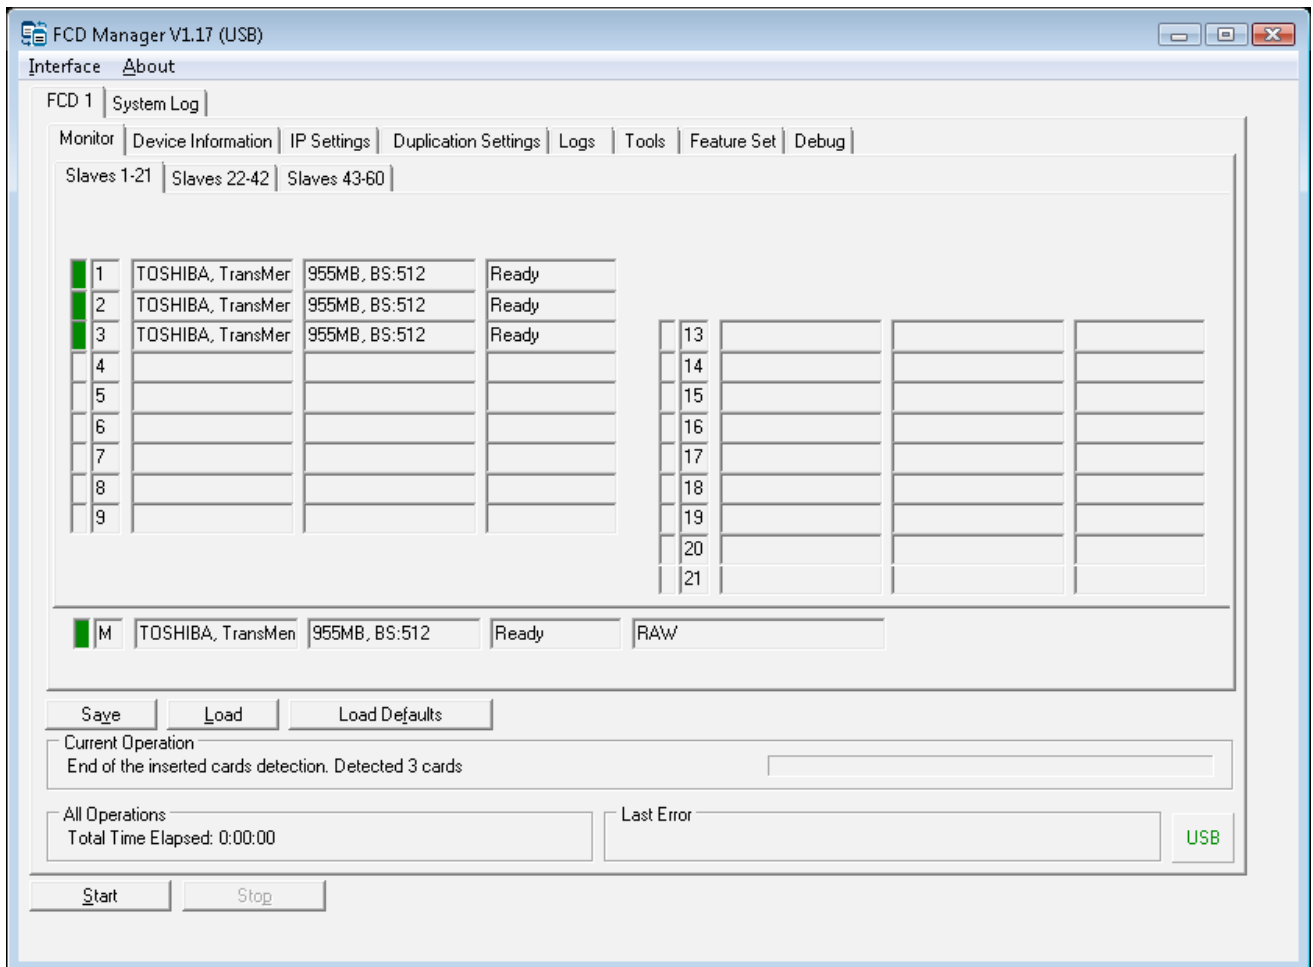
FCD Manager V1.17 (USB)

Interface About

FCD 1 | System Log

Monitor | Device Information | IP Settings | Duplication Settings | Logs | Tools | Feature Set | Debug

Slaves 1-21 | Slaves 22-42 | Slaves 43-60

| | | | |
|---|---|---|---|
| 1 | TOSHIBA, TransMer | 955MB, BS:512 | Ready |
| 2 | TOSHIBA, TransMer | 955MB, BS:512 | Ready |
| 3 | TOSHIBA, TransMer | 955MB, BS:512 | Ready |
| 4 | | | |
| 5 | | | |
| 6 | | | |
| 7 | | | |
| 8 | | | |
| 9 | | | |

| | | | |
|---|---|---|---|
| 13 | | | |
| 14 | | | |
| 15 | | | |
| 16 | | | |
| 17 | | | |
| 18 | | | |
| 19 | | | |
| 20 | | | |
| 21 | | | |

| | | | | |
|---|---|---|---|---|
| M | TOSHIBA, TransMen | 955MB, BS:512 | Ready | RAW |

Save Load Load Defaults

Current Operation
End of the inserted cards detection. Detected 3 cards

All Operations
Total Time Elapsed: 0:00:00

Last Error

USB

Start Stop